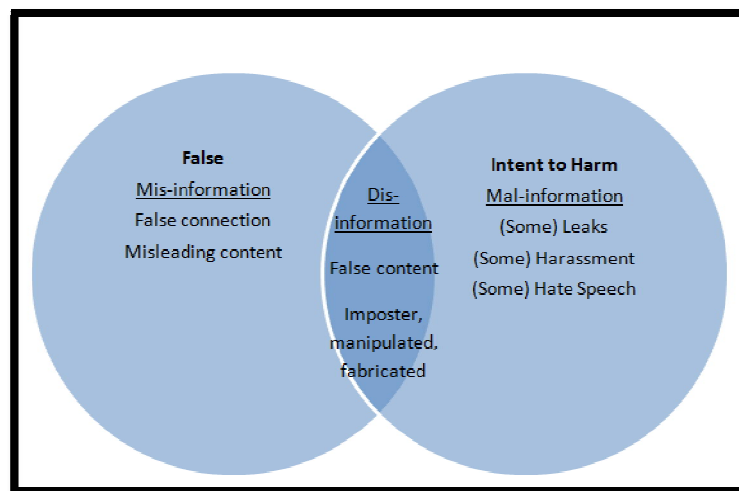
False
Mis-information
False connection
Misleading content

Dis-information
False content
Imposter, manipulated, fabricated

Intent to Harm
Mal-information
(Some) Leaks
(Some) Harassment
(Some) Hate Speech